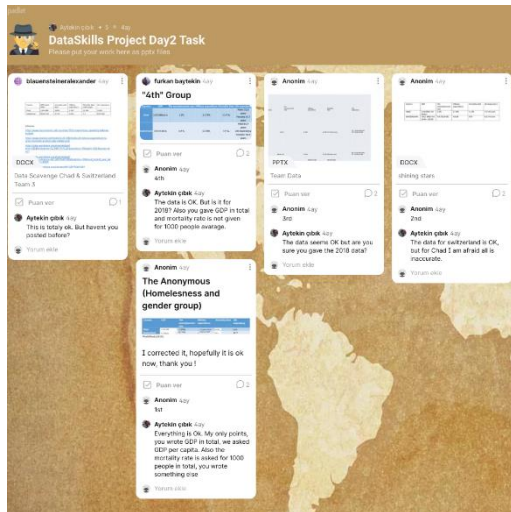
padlet

Aytekin çıbık • 3 • 4ay

DataSkills Project Day2 Task

Please put your work here as pptx files

blauensteineralexander

DOCX

Data Scavenge Chad & Switzerland Team 3

Puan ver 1

Aytekin çıbık 4ay

This is totaly ok. But havent you posted before?

Yorum ekle

furkan baytekin 4ay

"4th" Group

Puan ver 2

Anonim 4ay

4th

Aytekin çıbık 4ay

The data is OK. But is it for 2019? Also you gave GDP in total and mortality rate is not given for 1000 people avarage.

Yorum ekle

Anonim 4ay

The Anonymous (Homelessness and gender group)

I corrected it, hopefully it is ok now, thank you !

Puan ver 2

Anonim 4ay

1st

Aytekin çıbık 4ay

Everything is Ok. My only points, you wrote GDP in total, we asked GDP per capita. Also the mortality rate is asked for 1000 people in total, you wrote something else

Yorum ekle

Anonim 4ay

PPTX

Team Data

Puan ver 2

Anonim 4ay

3rd

Aytekin çıbık 4ay

The data seems OK but are you sure you gave the 2018 data?

Yorum ekle

Anonim 4ay

DOCX

shining stars

Puan ver 2

Anonim 4ay

2nd

Aytekin çıbık 4ay

The data for switzerland is OK, but for Chad I am afraid all is inaccurate.

Yorum ekle